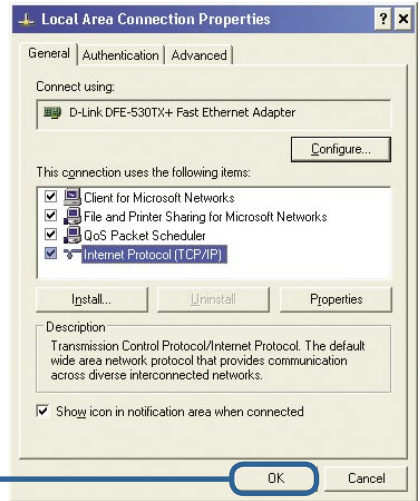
Local Area Connection Properties

? X

General | Authentication | Advanced

Connect using:

D-Link DFE-530TX+ Fast Ethernet Adapter

Configure...

This connection uses the following items:

Client for Microsoft Networks

File and Printer Sharing for Microsoft Networks

QoS Packet Scheduler

Internet Protocol (TCP/IP)

Install... | Uninstall | Properties

Description

Transmission Control Protocol/Internet Protocol. The default wide area network protocol that provides communication across diverse interconnected networks.

Show icon in notification area when connected

OK | Cancel